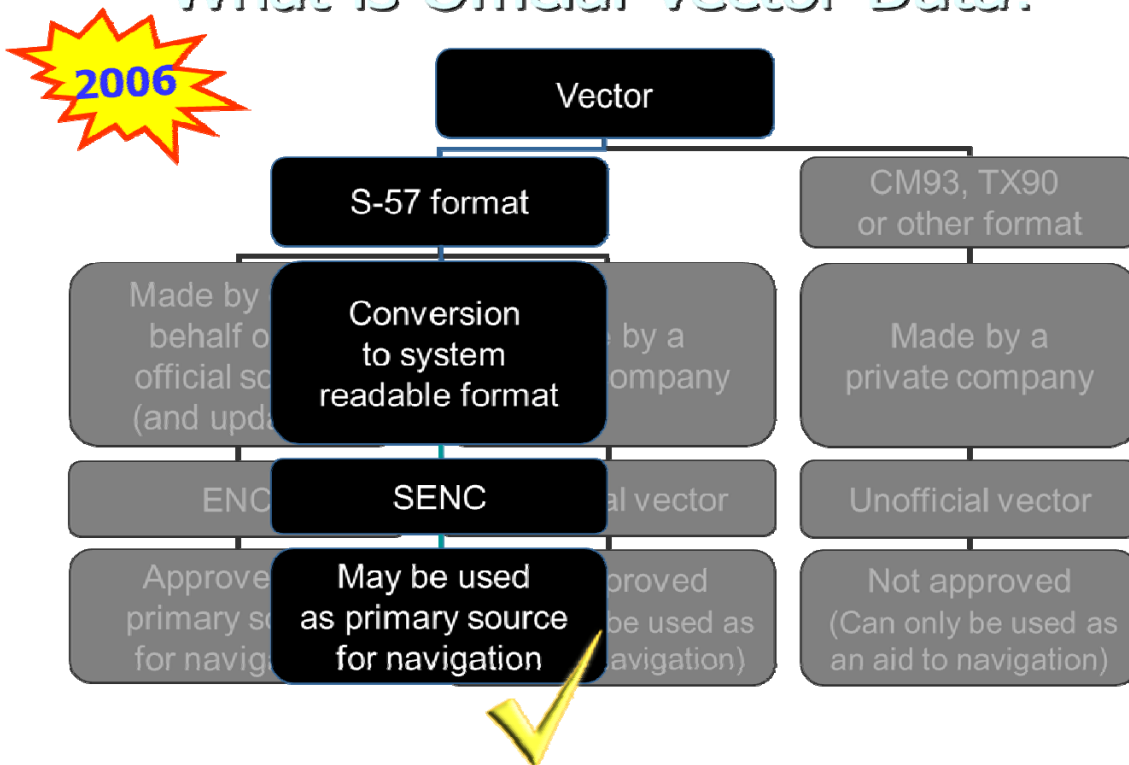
What is Official Vector Data?

2006

Vector

S-57 format

CM93, TX90 or other format

Made by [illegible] behalf o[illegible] official so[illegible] (and upda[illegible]

Conversion to system readable format

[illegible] by a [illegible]ompany

Made by a private company

ENC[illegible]

SENC

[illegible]l vector

Unofficial vector

Approve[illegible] primary so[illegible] for naviga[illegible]

May be used as primary source for navigation

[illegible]proved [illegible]be used as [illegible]avigation)

Not approved (Can only be used as an aid to navigation)